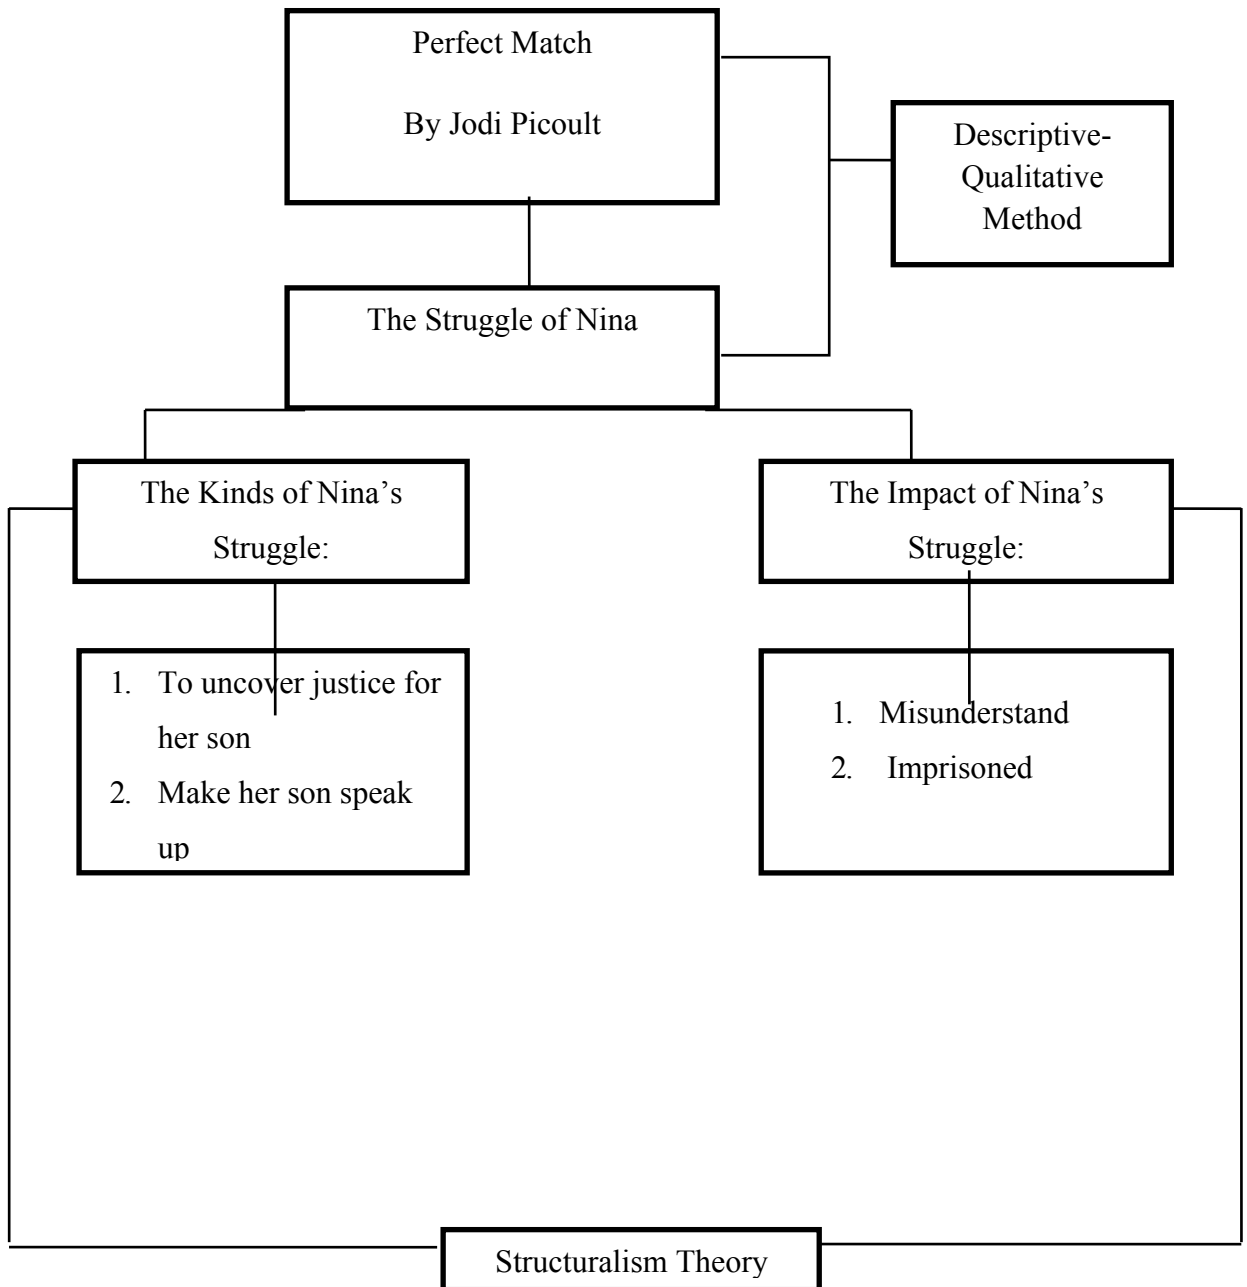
Perfect Match

By Jodi Picoult

Descriptive-Qualitative Method

The Struggle of Nina

The Kinds of Nina's Struggle:

1. To uncover justice for her son
2. Make her son speak up

The Impact of Nina's Struggle:

1. Misunderstand
2. Imprisoned

Structuralism Theory